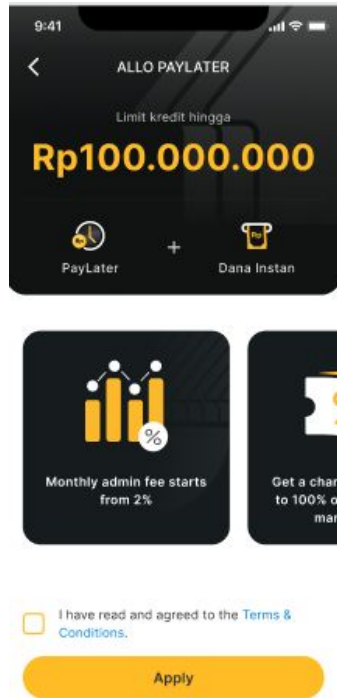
9:41

ALLO PAYLATER

Limit kredit hingga

Rp100.000.000

PayLater

+

Dana Instan

%

Monthly admin fee starts from 2%

Get a chan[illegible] to 100% o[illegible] mar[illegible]

I have read and agreed to the Terms & Conditions.

Apply